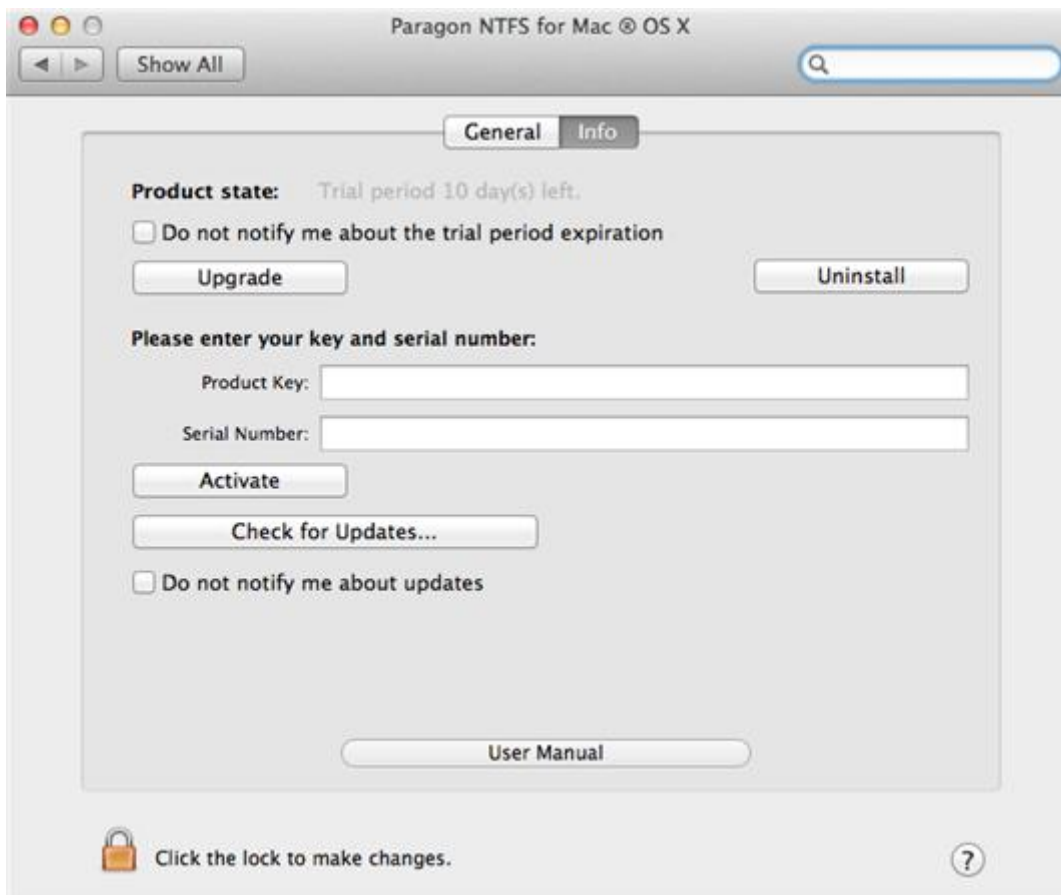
Paragon NTFS for Mac ® OS X

Show All

General Info

Product state: Trial period 10 day(s) left.

Do not notify me about the trial period expiration

Upgrade

Uninstall

Please enter your key and serial number:

Product Key:

Serial Number:

Activate

Check for Updates...

Do not notify me about updates

User Manual

Click the lock to make changes.

?